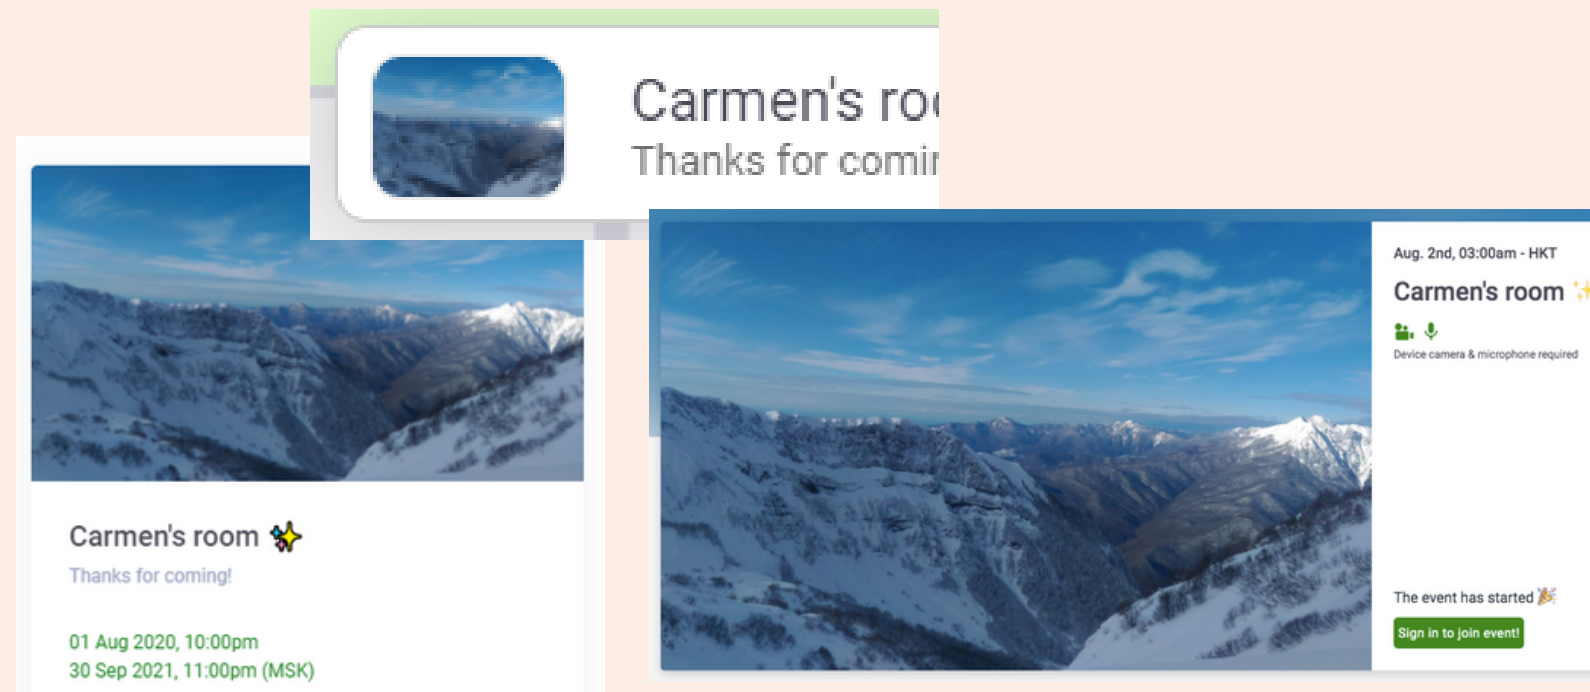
Carmen's ro
Thanks for comi

Carmen's room ✨
Thanks for coming!

01 Aug 2020, 10:00pm
30 Sep 2021, 11:00pm (MSK)

Aug. 2nd, 03:00am - HKT
Carmen's room ✨
Device camera & microphone required

The event has started 🎉
Sign in to join event!